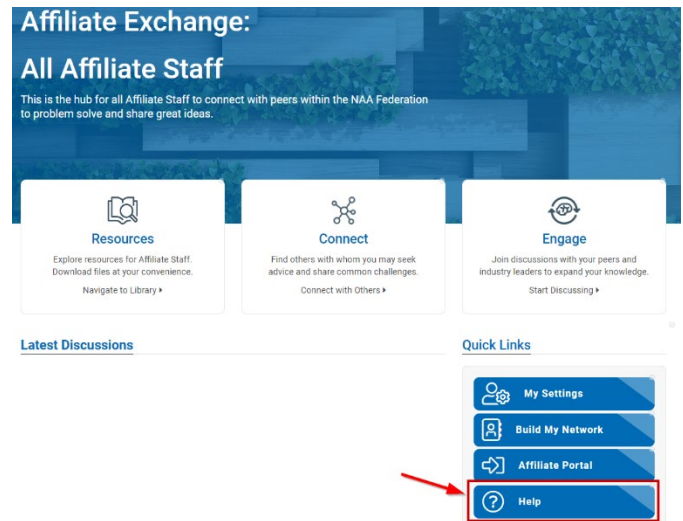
Affiliate Exchange:

All Affiliate Staff

This is the hub for all Affiliate Staff to connect with peers within the NAA Federation to problem solve and share great ideas.

Resources

Explore resources for Affiliate Staff. Download files at your convenience.

Navigate to Library ▸

Connect

Find others with whom you may seek advice and share common challenges.

Connect with Others ▸

Engage

Join discussions with your peers and industry leaders to expand your knowledge.

Start Discussing ▸

Latest Discussions

Quick Links

My Settings

Build My Network

Affiliate Portal

Help